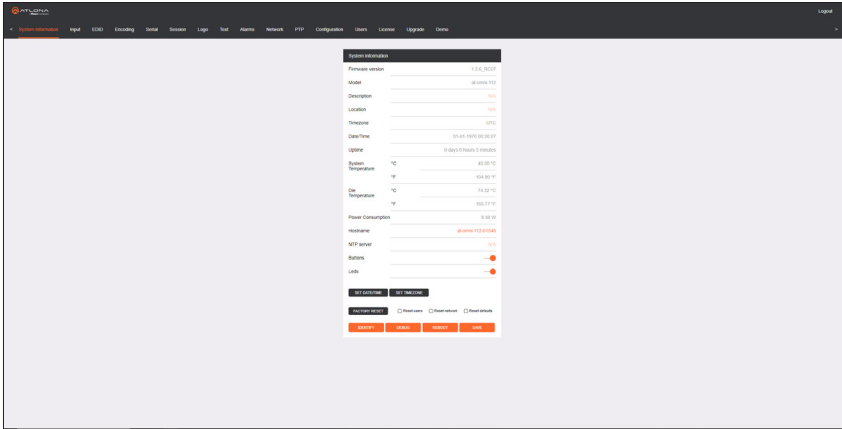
ATLONA

Logout

< System information Input EDID Encoding Serial Session Logo Text Alarms Network PTP Configuration Users License Upgrade Demo >

System information

Firmware version 1.2.6_SC37

Model at-omni-113

Description N/A

Location N/A

Timezone UTC

Date/Time 01-01-1970 00:30:57

Uptime 0 days 0 hours 3 minutes

System Temperature °C 40.50 °C

°F 104.90 °F

Die Temperature °C 74.30 °C

°F 165.77 °F

Power Consumption 8.38 W

Hostname at-omni-113-5703A8

NTP server N/A

Buttons

Leds

SET DATE/TIME SET TIMEZONE

FACTORY RESET Reset users Reset network Reset defaults

IDENTIFY DEBUG REBOOT SAVE